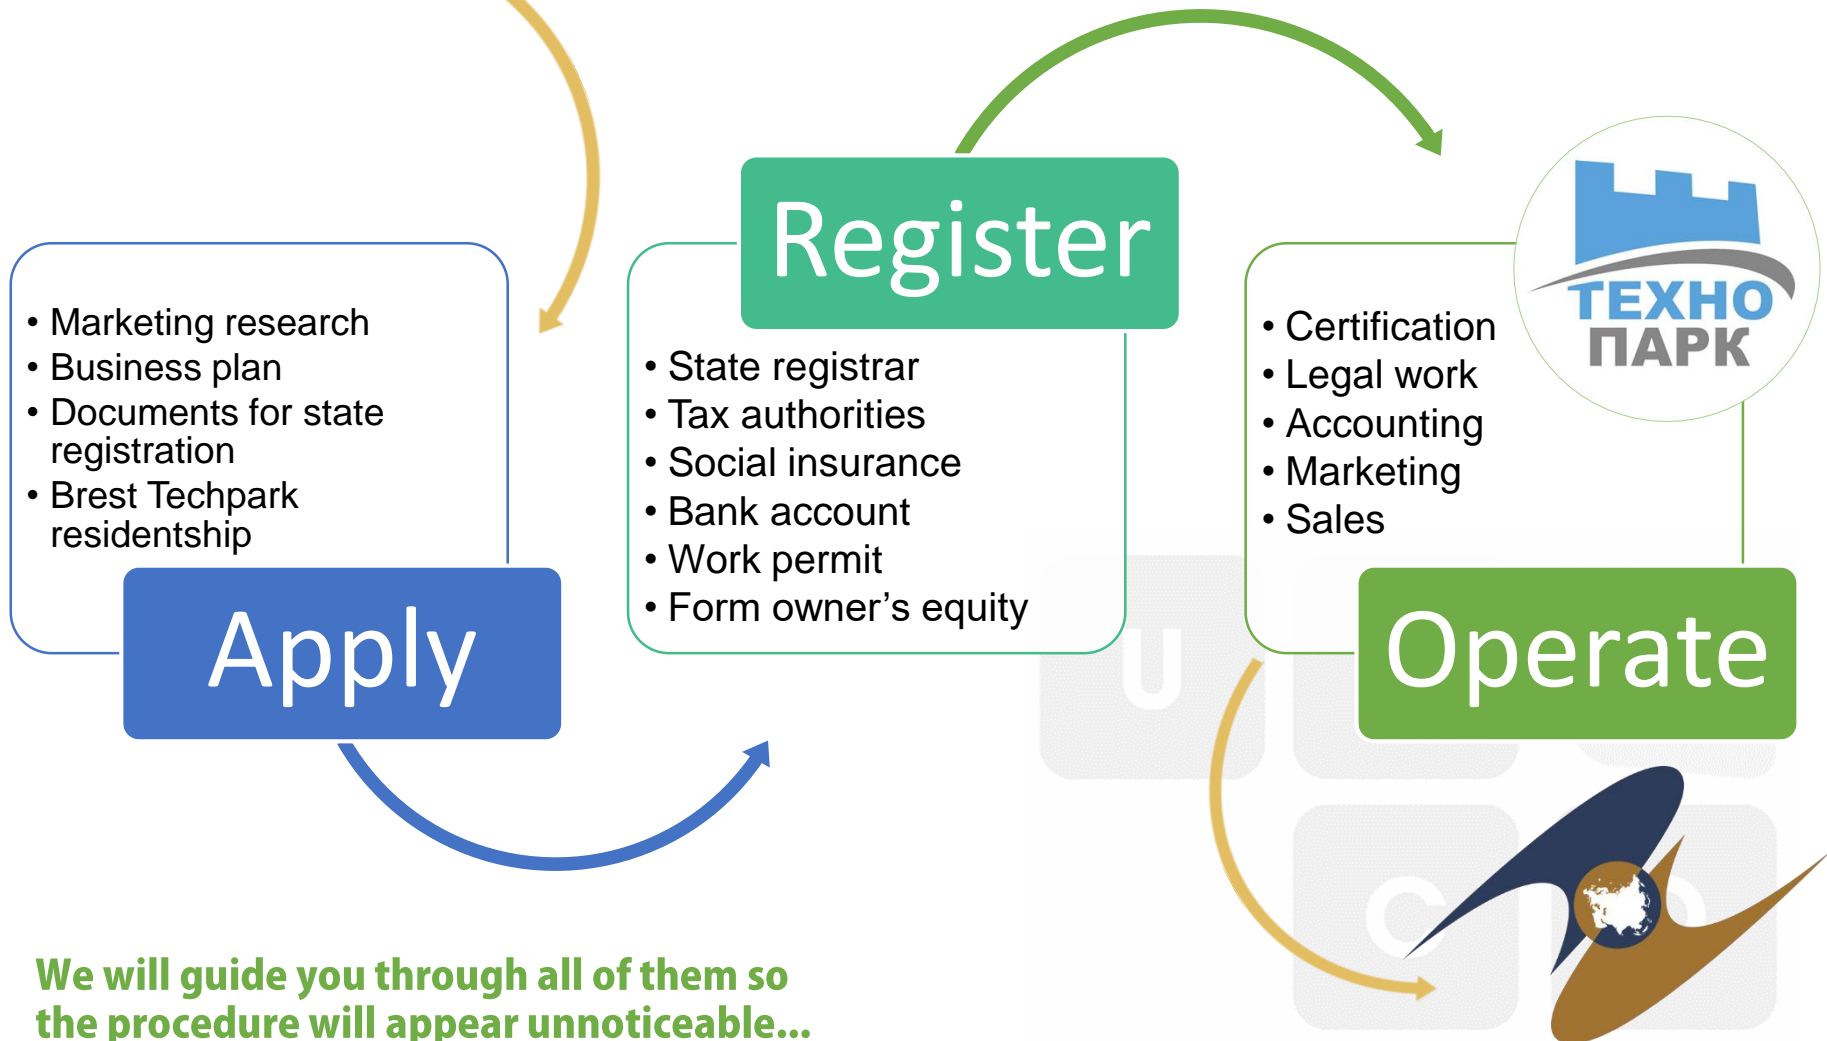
• Marketing research
• Business plan
• Documents for state registration
• Brest Techpark residentship

Apply

Register

• State registrar
• Tax authorities
• Social insurance
• Bank account
• Work permit
• Form owner’s equity

ТЕХНО ПАРК

• Certification
• Legal work
• Accounting
• Marketing
• Sales

Operate

U

C

We will guide you through all of them so the procedure will appear unnoticeable…